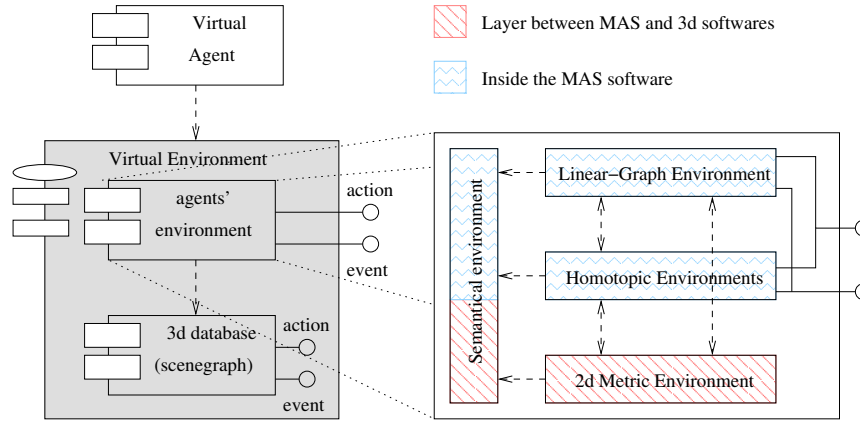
Virtual Agent

Layer between MAS and 3d softwares

Inside the MAS software

Virtual Environment

agents' environment

action

event

3d database (scenegraph)

action

event

Semantical environment

Linear−Graph Environment

Homotopic Environments

2d Metric Environment